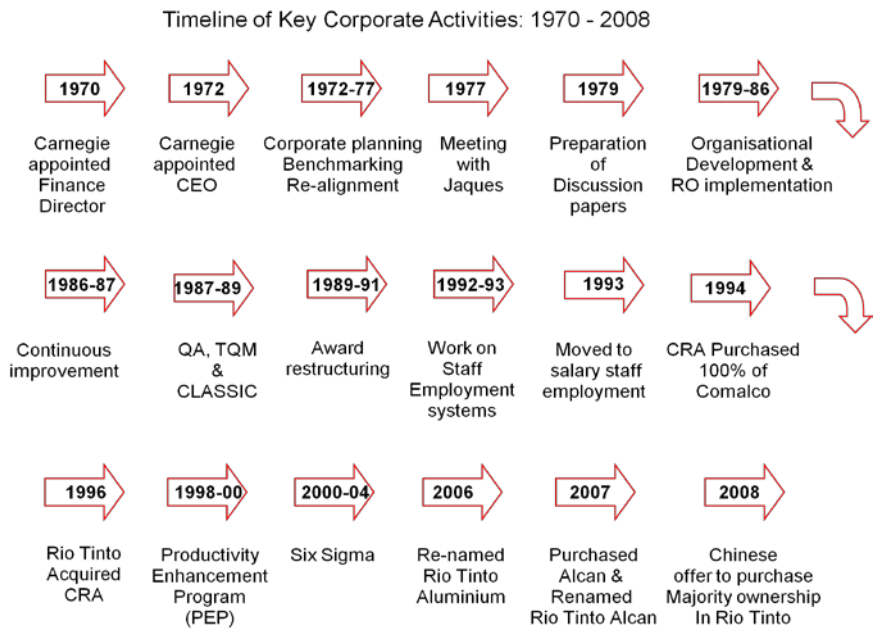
Timeline of Key Corporate Activities: 1970 - 2008

1970
Carnegie appointed Finance Director

1972
Carnegie appointed CEO

1972-77
Corporate planning Benchmarking Re-alignment

1977
Meeting with Jaques

1979
Preparation of Discussion papers

1979-86
Organisational Development & RO implementation

1986-87
Continuous improvement

1987-89
QA, TQM & CLASSIC

1989-91
Award restructuring

1992-93
Work on Staff Employment systems

1993
Moved to salary staff employment

1994
CRA Purchased 100% of Comalco

1996
Rio Tinto Acquired CRA

1998-00
Productivity Enhancement Program (PEP)

2000-04
Six Sigma

2006
Re-named Rio Tinto Aluminium

2007
Purchased Alcan & Renamed Rio Tinto Alcan

2008
Chinese offer to purchase Majority ownership In Rio Tinto